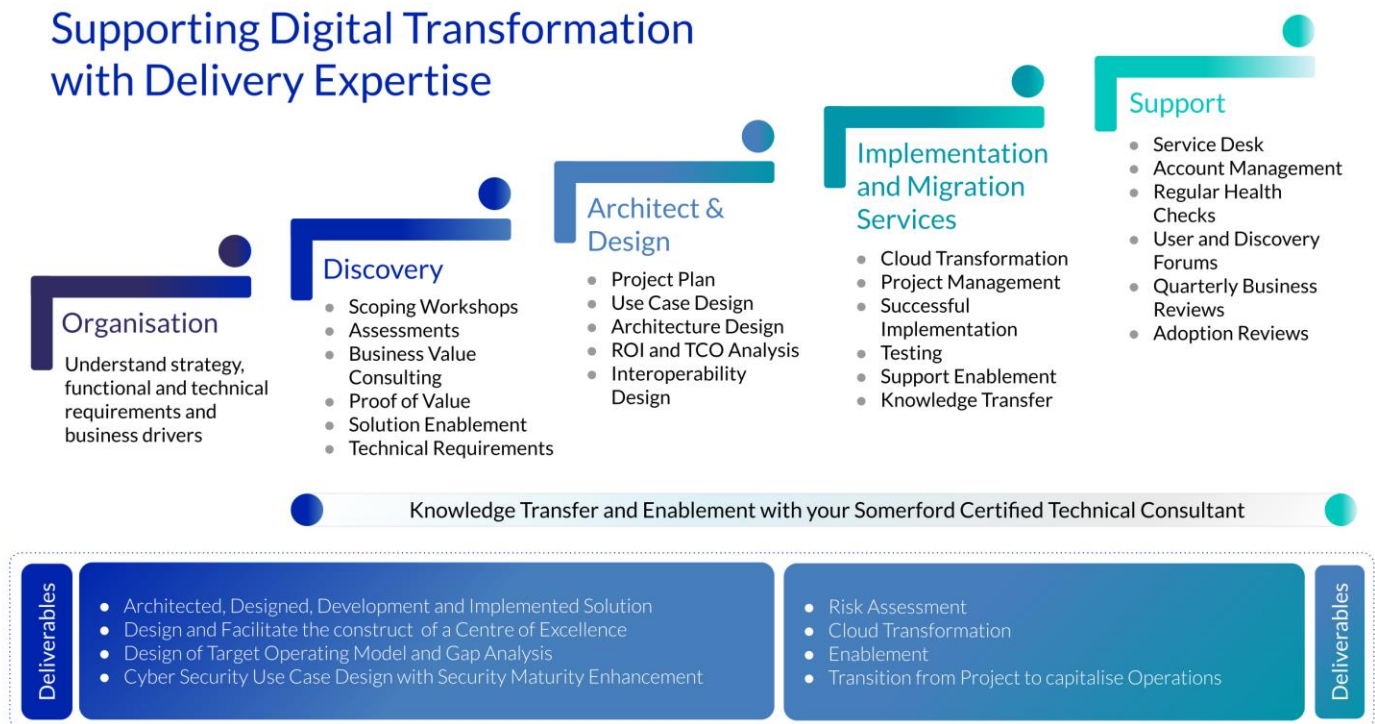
Supporting Digital Transformation with Delivery Expertise

Organisation
Understand strategy, functional and technical requirements and business drivers

Discovery
- Scoping Workshops
- Assessments
- Business Value Consulting
- Proof of Value
- Solution Enablement
- Technical Requirements

Architect & Design
- Project Plan
- Use Case Design
- Architecture Design
- ROI and TCO Analysis
- Interoperability Design

Implementation and Migration Services
- Cloud Transformation
- Project Management
- Successful Implementation
- Testing
- Support Enablement
- Knowledge Transfer

Support
- Service Desk
- Account Management
- Regular Health Checks
- User and Discovery Forums
- Quarterly Business Reviews
- Adoption Reviews

Knowledge Transfer and Enablement with your Somerford Certified Technical Consultant

Deliverables
- Architected, Designed, Development and Implemented Solution
- Design and Facilitate the construct of a Centre of Excellence
- Design of Target Operating Model and Gap Analysis
- Cyber Security Use Case Design with Security Maturity Enhancement

- Risk Assessment
- Cloud Transformation
- Enablement
- Transition from Project to capitalise Operations
Deliverables